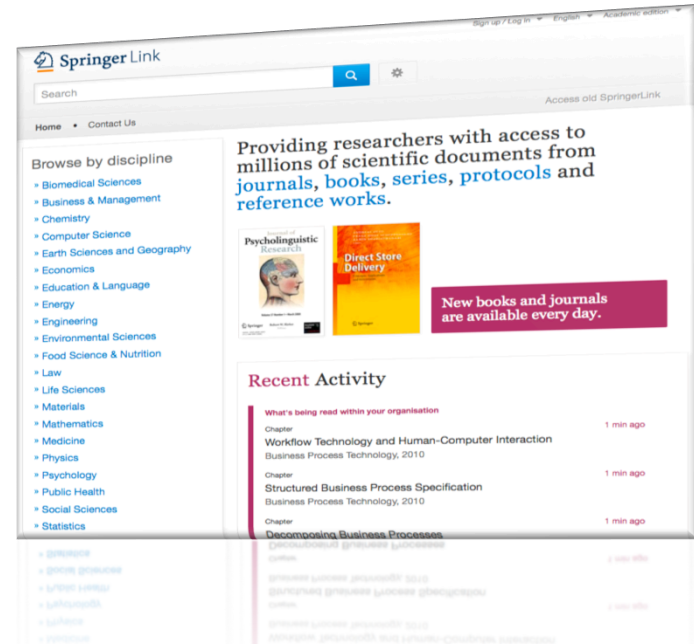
Sign up / Log in English Academic edition

Springer Link

Search

Access old SpringerLink

Home • Contact Us

Browse by discipline

» Biomedical Sciences
» Business & Management
» Chemistry
» Computer Science
» Earth Sciences and Geography
» Economics
» Education & Language
» Energy
» Engineering
» Environmental Sciences
» Food Science & Nutrition
» Law
» Life Sciences
» Materials
» Mathematics
» Medicine
» Physics
» Psychology
» Public Health
» Social Sciences
» Statistics

Providing researchers with access to millions of scientific documents from journals, books, series, protocols and reference works.

Journal of Psycholinguistic Research

Direct Store Delivery

New books and journals are available every day.

Recent Activity

What's being read within your organisation

Chapter
Workflow Technology and Human-Computer Interaction
Business Process Technology, 2010
1 min ago

Chapter
Structured Business Process Specification
Business Process Technology, 2010
1 min ago

Chapter
Decomposing Business Processes
1 min ago